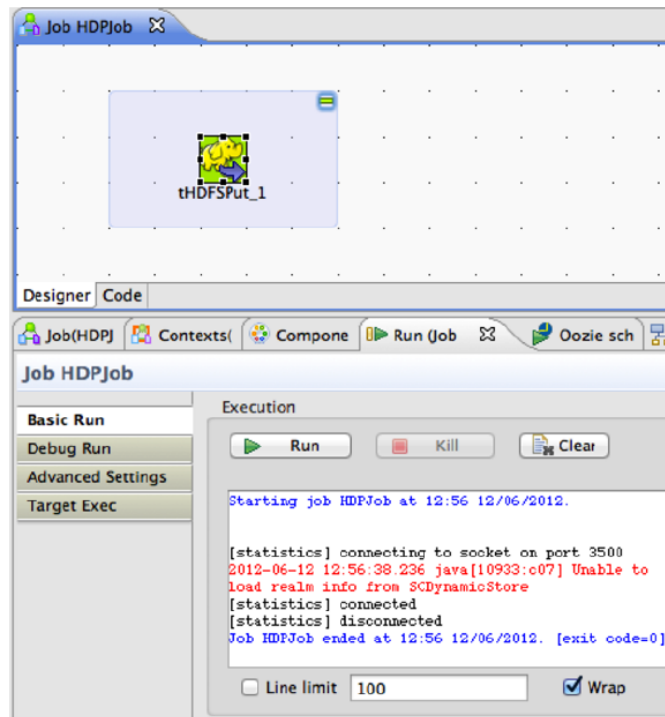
Job HDPJob

tHDFSPut_1

Designer Code

Job(HDPJ Contexts( Compone Run (Job Oozie sch

Job HDPJob

Basic Run
Debug Run
Advanced Settings
Target Exec

Execution

Run Kill Clear

Starting job HDPJob at 12:56 12/06/2012.

[statistics] connecting to socket on port 3500
2012-06-12 12:56:38.236 java[10933:c07] Unable to load realm info from SCDynamicStore
[statistics] connected
[statistics] disconnected
Job HDPJob ended at 12:56 12/06/2012. [exit code=0]

Line limit 100 Wrap